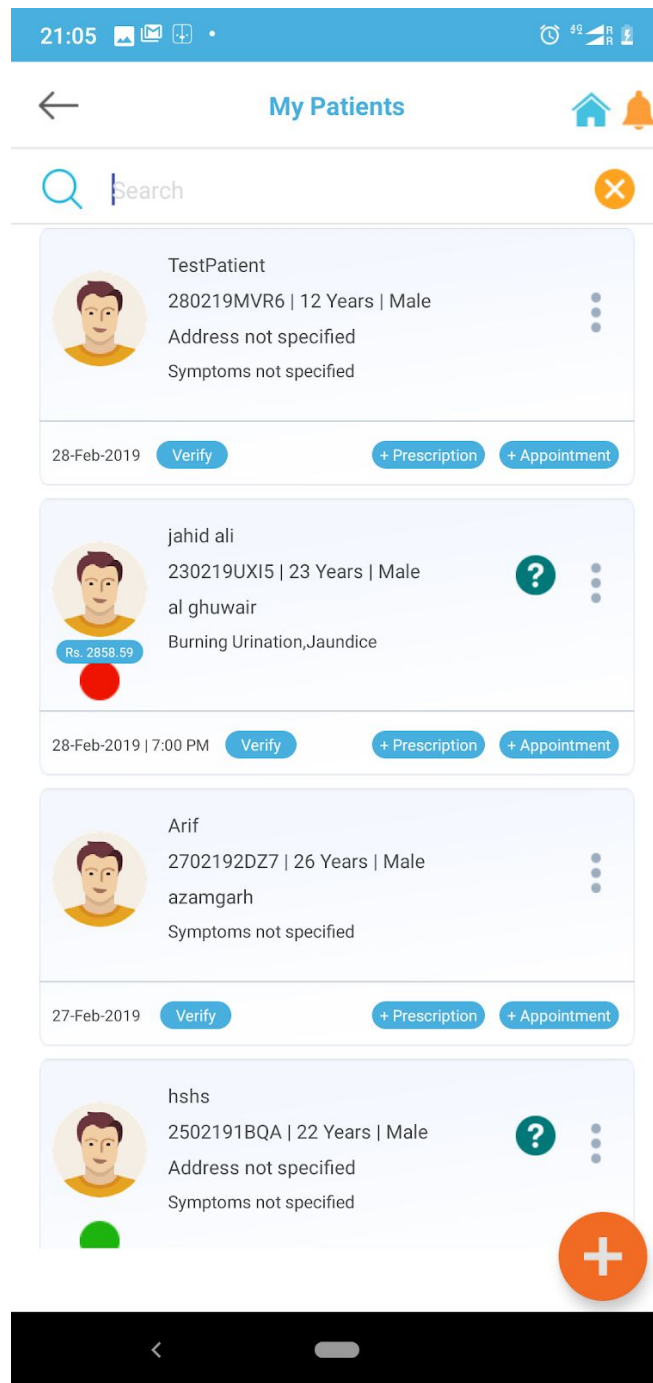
21:05

My Patients

Search

TestPatient
280219MVR6 | 12 Years | Male
Address not specified
Symptoms not specified

28-Feb-2019 Verify + Prescription + Appointment

jahid ali
230219UXI5 | 23 Years | Male
al ghuwair
Burning Urination,Jaundice
Rs. 2858.59

28-Feb-2019 | 7:00 PM Verify + Prescription + Appointment

Arif
2702192DZ7 | 26 Years | Male
azamgarh
Symptoms not specified

27-Feb-2019 Verify + Prescription + Appointment

hshs
2502191BQA | 22 Years | Male
Address not specified
Symptoms not specified